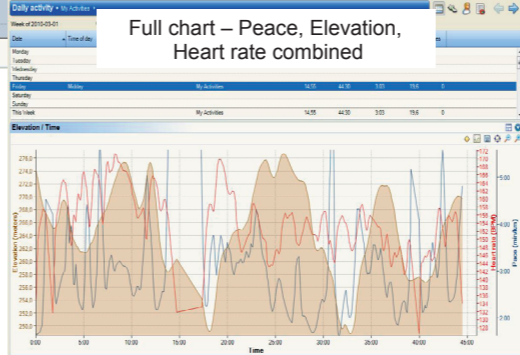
Daily activity • My Activities •

Full chart – Peace, Elevation, Heart rate combined

Week of 2010-03-01

| Date | Time of day | | | | | | | |
|---|---|---|---|---|---|---|---|---|
| Monday | | | | | | | | |
| Tuesday | | | | | | | | |
| Wednesday | | | | | | | | |
| Thursday | | | | | | | | |
| Friday | Midday | My Activities | 14:55 | 44:30 | 3:03 | 19.6 | 0 | |
| Saturday | | | | | | | | |
| Sunday | | | | | | | | |
| This Week | | My Activities | 14:55 | 44:30 | 3:03 | 19.6 | 0 | |

Elevation / Time

Elevation (meters)

276.0
274.0
272.0
270.0
268.0
266.0
264.0
262.0
260.0
258.0
256.0
254.0
252.0
250.0

Heart rate (BPM)

172
170
168
166
164
162
160
158
156
154
152
150
148
146
144
142
140
138
136
134
132
130
128

Pace (min/km)

4:00
3:30
3:00

0:00
5:00
10:00
15:00
20:00
25:00
30:00
35:00
40:00
45:00

Time